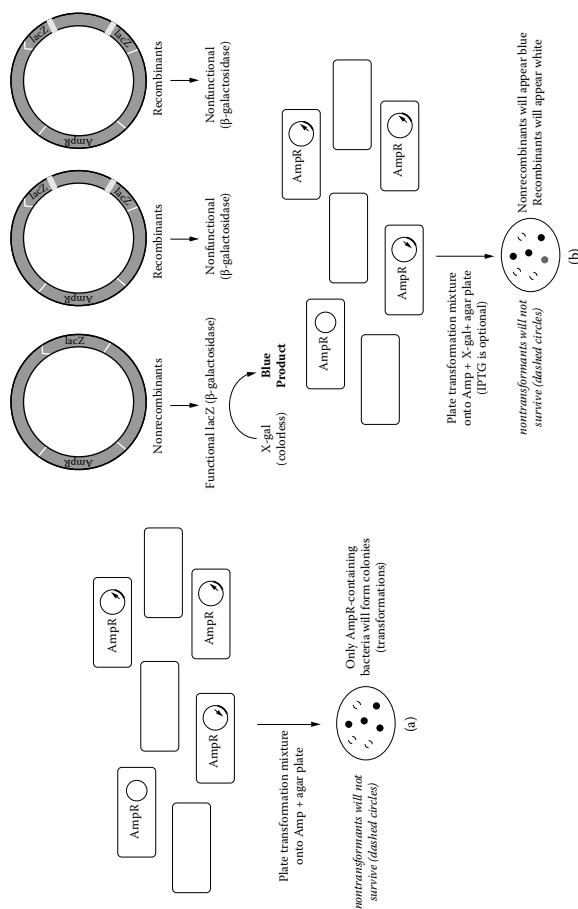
AmpR

AmpR

AmpR

AmpR

Plate transformation mixture onto Amp + agar plate

nontransformants will not survive (dashed circles)

(a)

Only AmpR-containing bacteria will form colonies (transformations)

lacZ

AmpR

Nonrecombinants

Functional lacZ (β-galactosidase)

X-gal (colorless)

Blue Product

lacZ

lacZ

AmpR

Recombinants

Nonfunctional (β-galactosidase)

lacZ

lacZ

AmpR

Recombinants

Nonfunctional (β-galactosidase)

AmpR

AmpR

AmpR

AmpR

Plate transformation mixture onto Amp + X-gal+ agar plate (IPTG is optional)

nontransformants will not survive (dashed circles)

(b)

Nonrecombinants will appear blue
Recombinants will appear white